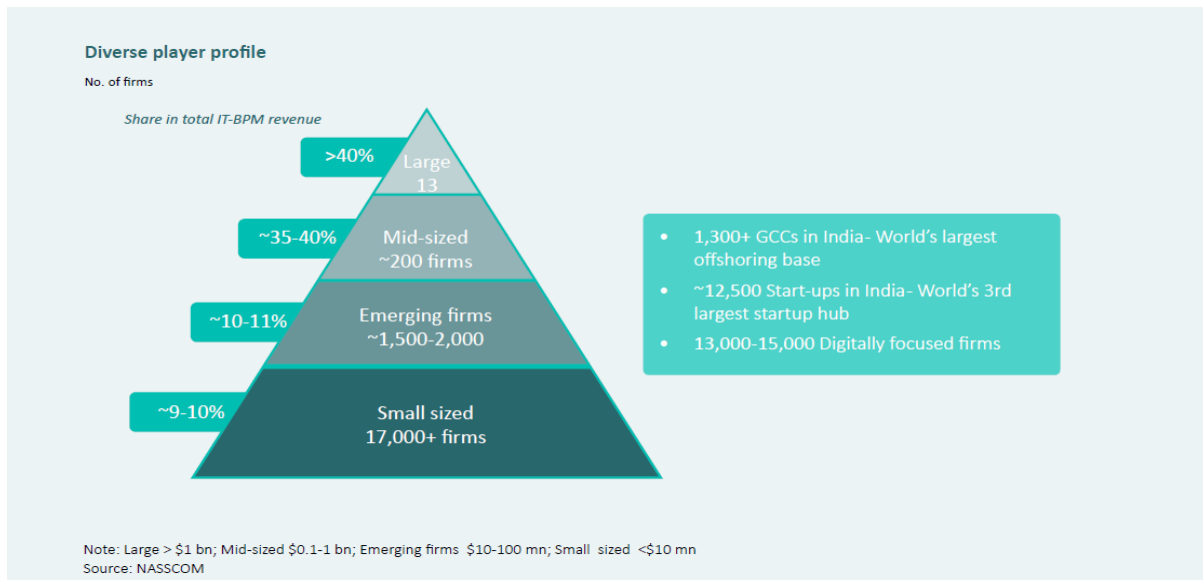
Diverse player profile

No. of firms

Share in total IT-BPM revenue

>40%
Large
13

~35-40%
Mid-sized
~200 firms

~10-11%
Emerging firms
~1,500-2,000

~9-10%
Small sized
17,000+ firms

• 1,300+ GCCs in India- World's largest offshoring base
• ~12,500 Start-ups in India- World's 3rd largest startup hub
• 13,000-15,000 Digitally focused firms

Note: Large > \$1 bn; Mid-sized \$0.1-1 bn; Emerging firms \$10-100 mn; Small sized <\$10 mn
Source: NASSCOM